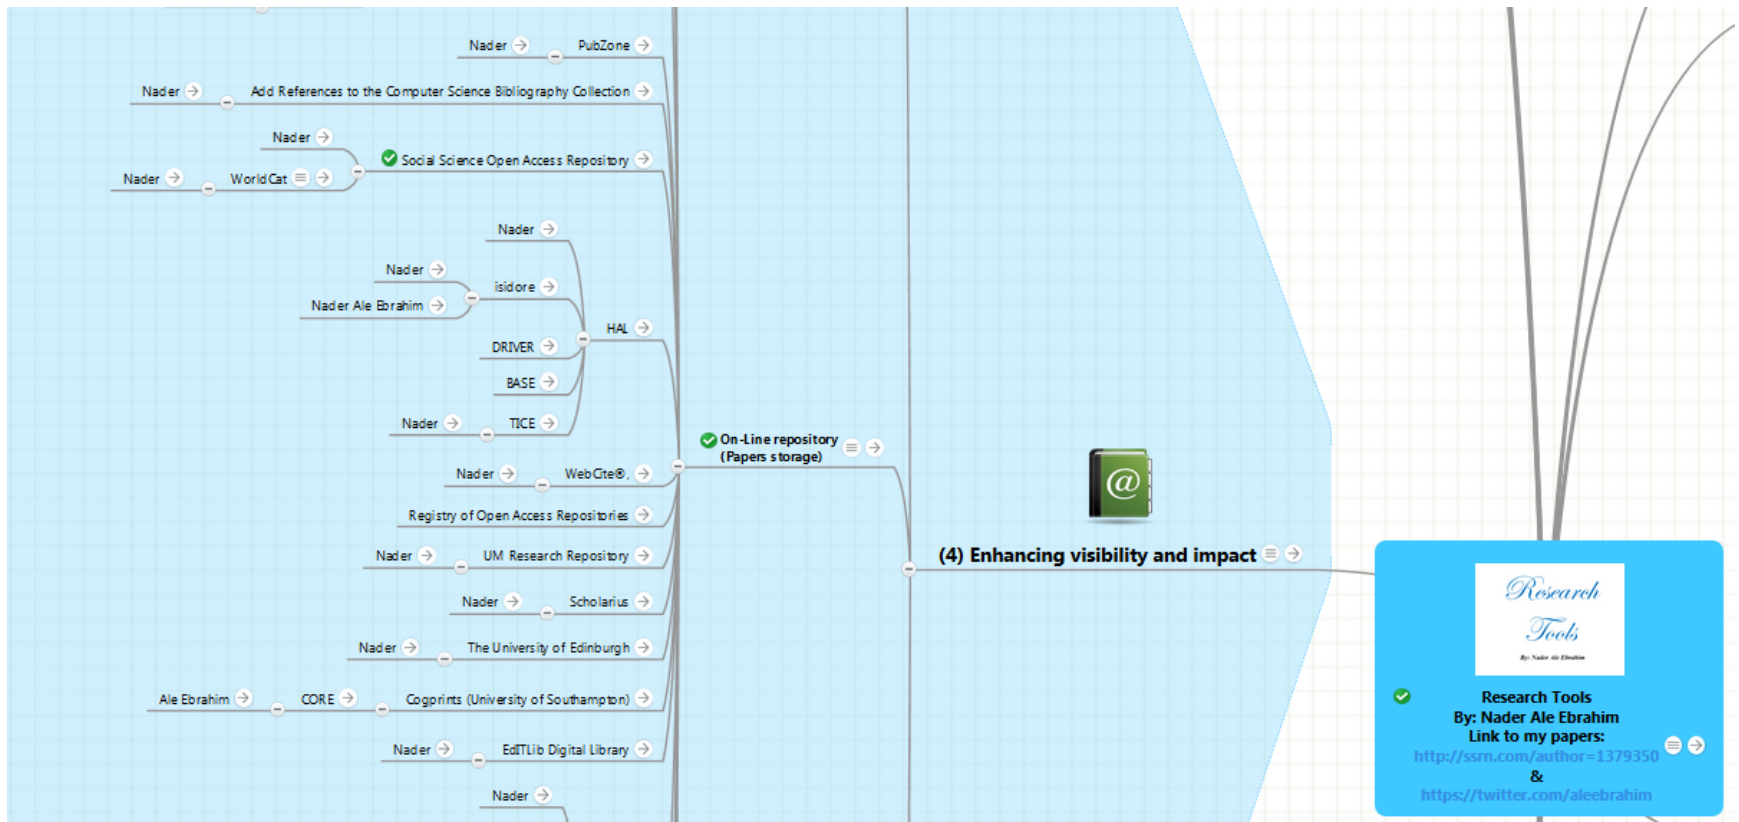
Nader

PubZone

Nader

Add References to the Computer Science Bibliography Collection

Nader

Social Science Open Access Repository

Nader

WorldCat

Nader

Nader

isidore

Nader Ale Ebrahim

HAL

DRIVER

BASE

Nader

TICE

On-Line repository (Papers storage)

Nader

WebCite®,

Registry of Open Access Repositories

Nader

UM Research Repository

Nader

Scholarius

Nader

The University of Edinburgh

Ale Ebrahim

CORE

Cogprints (University of Southampton)

Nader

EdITLib Digital Library

Nader

(4) Enhancing visibility and impact

Research Tools

By: Nader Ale Ebrahim

Research Tools
By: Nader Ale Ebrahim
Link to my papers:
http://ssrn.com/author=1379350
&
https://twitter.com/aleebrahim